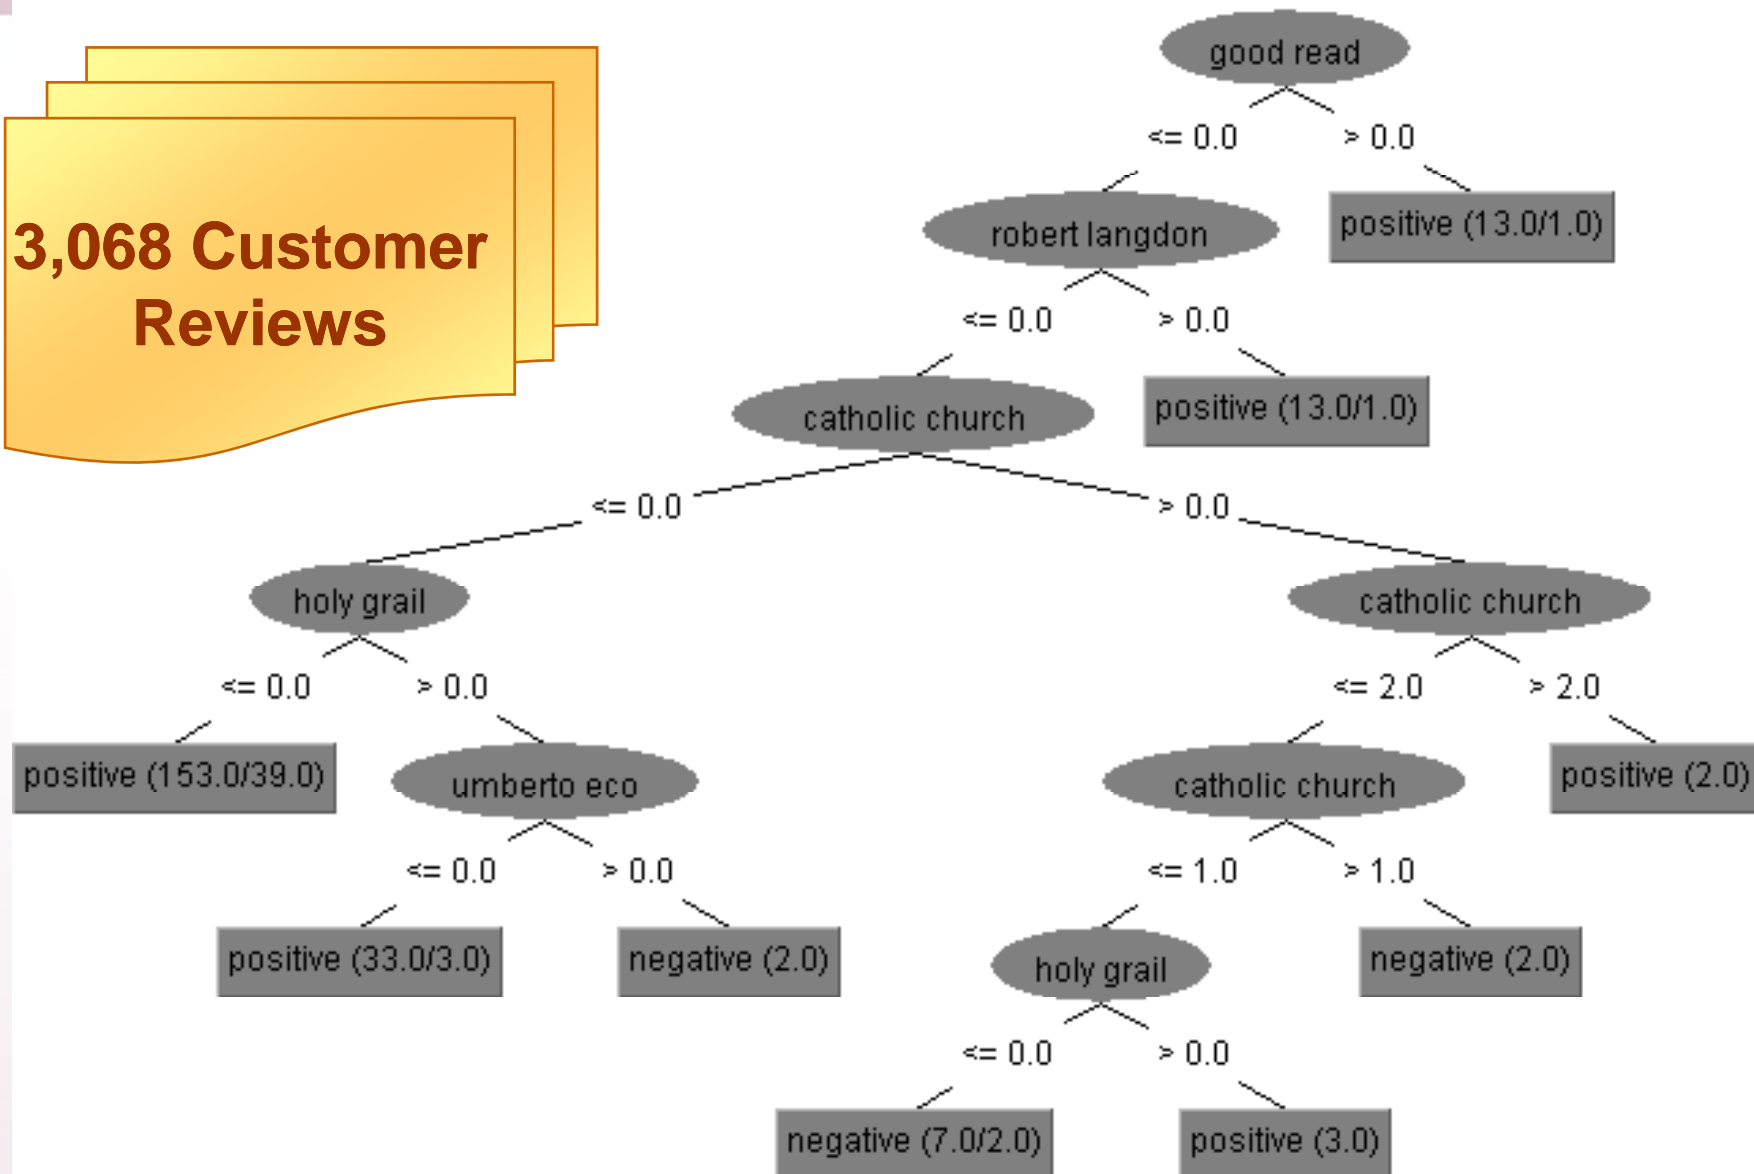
3,068 Customer Reviews

good read

<= 0.0

> 0.0

robert langdon

positive (13.0/1.0)

<= 0.0

> 0.0

catholic church

positive (13.0/1.0)

<= 0.0

> 0.0

holy grail

catholic church

<= 0.0

> 0.0

<= 2.0

> 2.0

positive (153.0/39.0)

umberto eco

catholic church

positive (2.0)

<= 0.0

> 0.0

<= 1.0

> 1.0

positive (33.0/3.0)

negative (2.0)

holy grail

negative (2.0)

<= 0.0

> 0.0

negative (7.0/2.0)

positive (3.0)